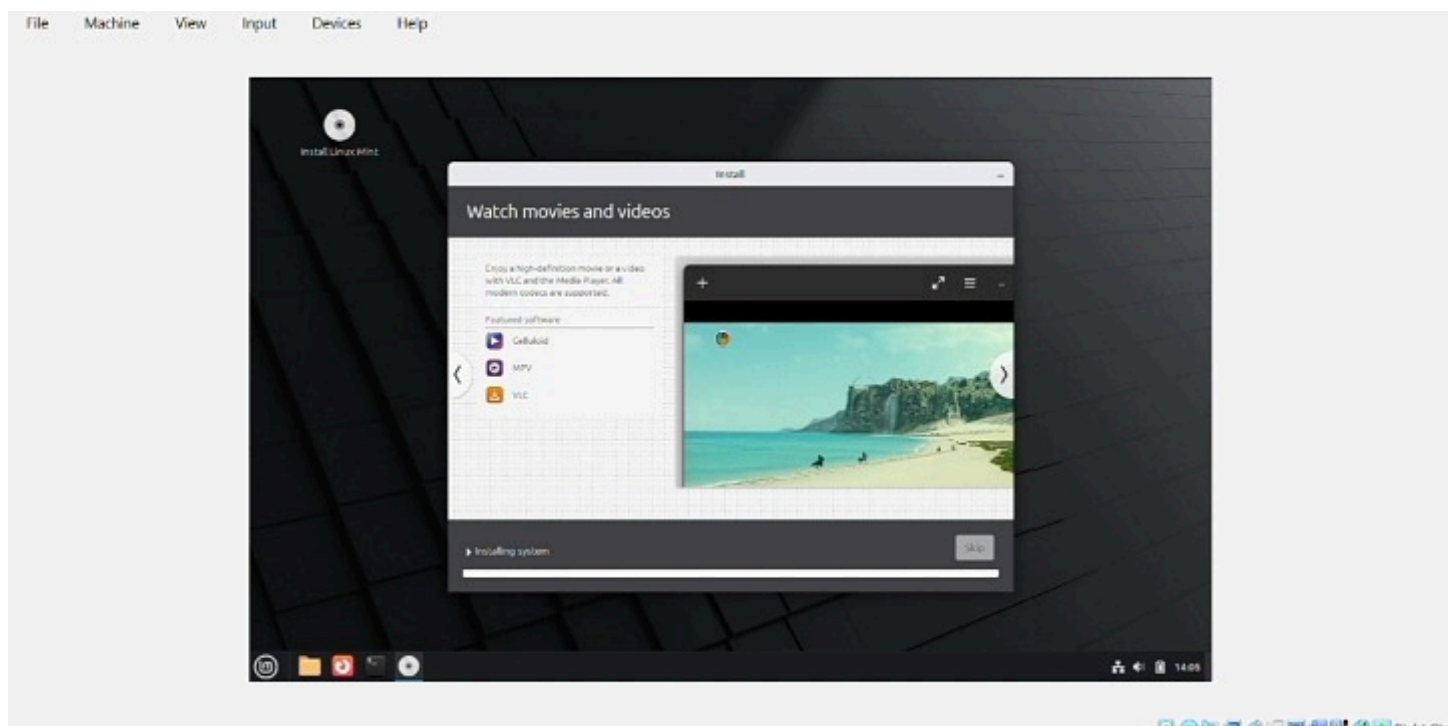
File Machine View Input Devices Help

Install Linux Mint

Install

Watch movies and videos

Enjoy a high-definition movie or a video with VLC and the Media Player. All modern codecs are supported.

Featured software

Celluloid

MPV

VLC

Installing system

Skip

14:05